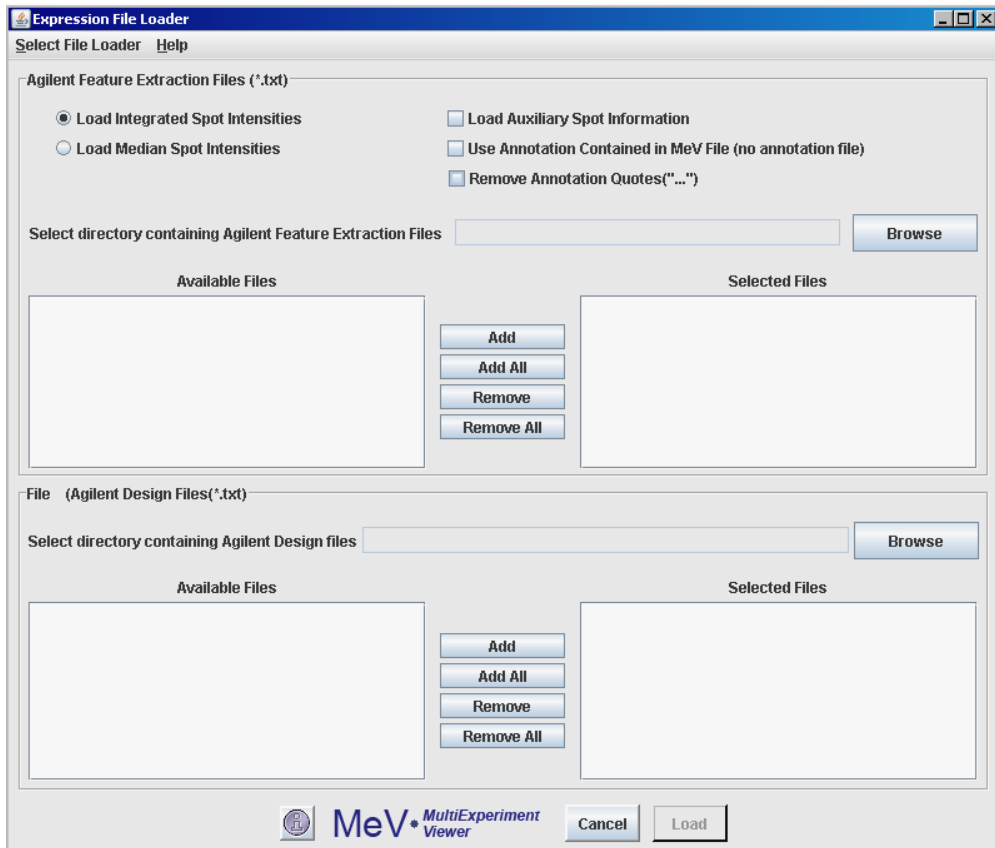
Expression File Loader

Select File Loader Help

Agilent Feature Extraction Files (*.txt)

Load Integrated Spot Intensities

Load Median Spot Intensities

Load Auxiliary Spot Information

Use Annotation Contained in MeV File (no annotation file)

Remove Annotation Quotes("...")

Select directory containing Agilent Feature Extraction Files

Browse

Available Files

Selected Files

Add

Add All

Remove

Remove All

File (Agilent Design Files(*.txt)

Select directory containing Agilent Design files

Browse

Available Files

Selected Files

Add

Add All

Remove

Remove All

MeV MultiExperiment Viewer

Cancel

Load